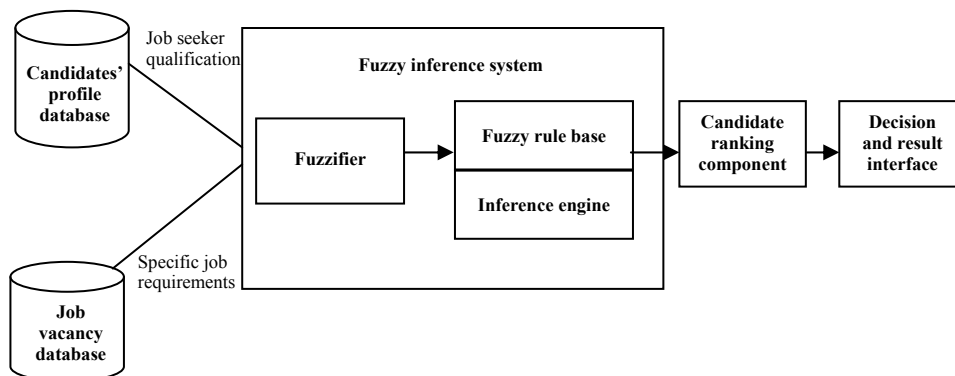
Candidates' profile database

Job seeker qualification

Fuzzy inference system

Fuzzifier

Fuzzy rule base

Inference engine

Candidate ranking component

Decision and result interface

Specific job requirements

Job vacancy database